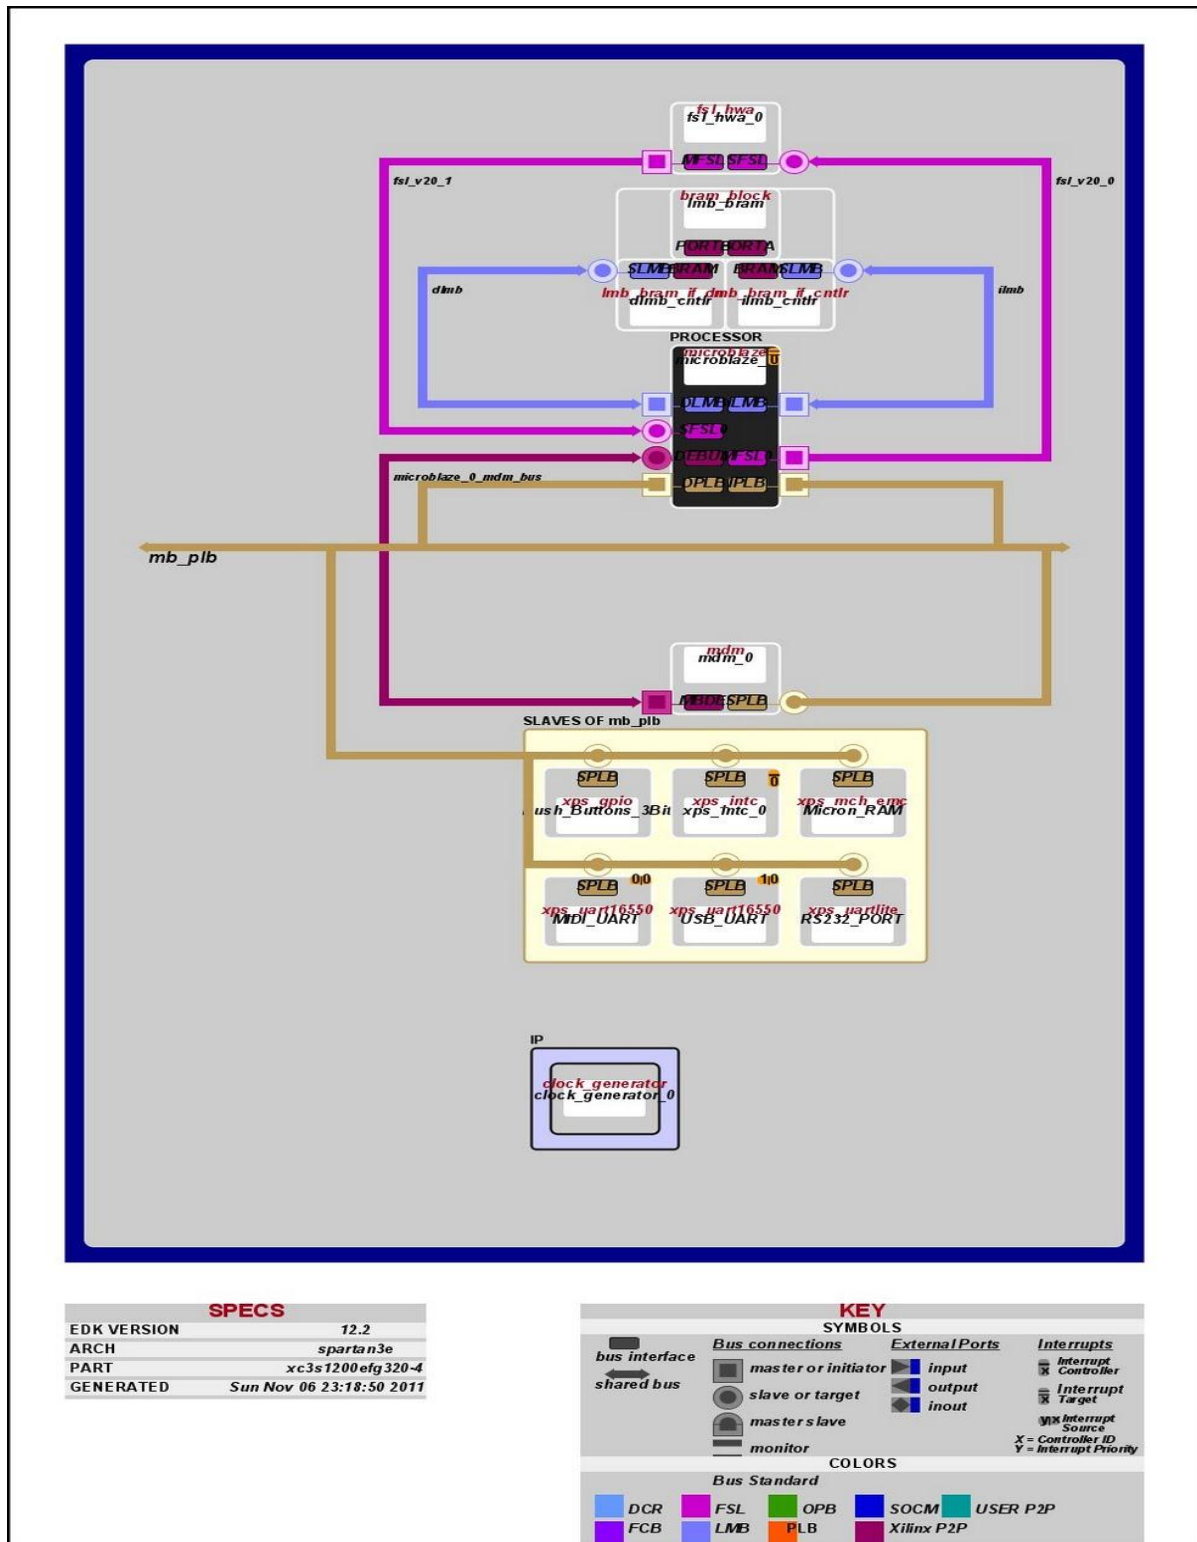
fsl_hwa
fsl_hwa_0
MFSL SFSL
fsl_v20_1
fsl_v20_0
bram_block
lmb_bram
PORTB PORTA
SLMB BRAM
BRAM SLMB
dlmb
ilmb
lmb_bram_if_cntlr
dlmb_cntlr
lmb_bram_if_cntlr
ilmb_cntlr
PROCESSOR
microblaze
microblaze_0
DLMB ILMB
SFSL0
DEBUG MFSL0
microblaze_0_mdm_bus
DPLB IPLB
mb_plb
mdm
mdm_0
MBDEBUG SPLB
SLAVES OF mb_plb
SPLB
xps_gpio
ush_Buttons_3Bit
SPLB
0
xps_intc
xps_intc_0
SPLB
xps_mch_emc
Micron_RAM
SPLB
0|0
xps_uart16550
MIDI_UART
SPLB
1|0
xps_uart16550
USB_UART
SPLB
xps_uartlite
RS232_PORT
IP
clock_generator
clock_generator_0

SPECS

| EDK VERSION | 12.2 |
|---|---|
| ARCH | spartan3e |
| PART | xc3s1200efg320-4 |
| GENERATED | Sun Nov 06 23:18:50 2011 |

KEY
SYMBOLS
bus interface
shared bus
Bus connections
master or initiator
slave or target
master slave
monitor
External Ports
input
output
inout
Interrupts
Interrupt Controller
Interrupt Target
Y|X Interrupt Source
X = Controller ID
Y = Interrupt Priority
COLORS
Bus Standard
DCR FSL OPB SOCM USER P2P
FCB LMB PLB Xilinx P2P